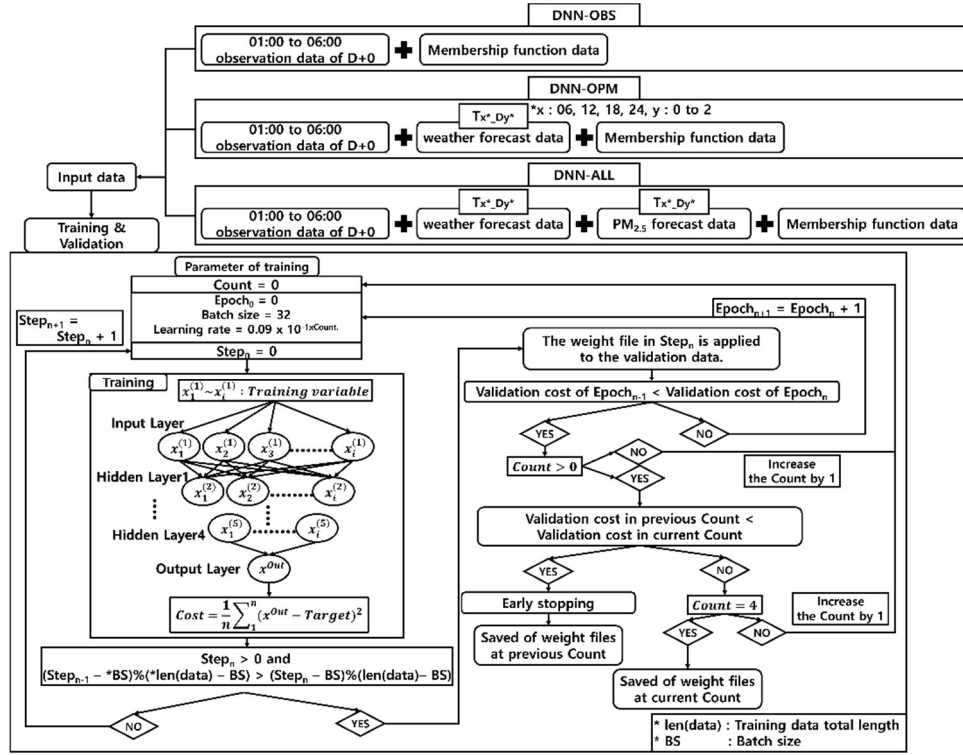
DNN-OBS

01:00 to 06:00 observation data of D+0 ✚ Membership function data

DNN-OPM

$Tx^{*}\_Dy^{*}$ *x : 06, 12, 18, 24, y : 0 to 2

01:00 to 06:00 observation data of D+0 ✚ weather forecast data ✚ Membership function data

Input data

DNN-ALL

$Tx^{*}\_Dy^{*}$ $Tx^{*}\_Dy^{*}$

01:00 to 06:00 observation data of D+0 ✚ weather forecast data ✚ $PM_{2.5}$ forecast data ✚ Membership function data

Training & Validation

Parameter of training
Count = 0
$Epoch_0 = 0$
Batch size = 32
Learning rate = 0.09 x $10^{-1xCount.}$
$Step_0 = 0$

$Step_{n+1} = Step_n + 1$

Training

$x_1^{(1)} \sim x_i^{(1)}$ : Training variable

Input Layer

$x_1^{(1)}$ $x_2^{(1)}$ $x_3^{(1)}$ $x_i^{(1)}$

Hidden Layer1

$x_1^{(2)}$ $x_2^{(2)}$ $x_i^{(2)}$

Hidden Layer4

$x_1^{(5)}$ $x_i^{(5)}$

Output Layer

$x^{Out}$

$Cost = \frac{1}{n}\sum_1^n (x^{Out} - Target)^2$

$Step_n > 0$ and
$(Step_{n-1} - {}^*BS)\%({}^*len(data) - BS) > (Step_n - BS)\%(len(data) - BS)$

NO

YES

$Epoch_{n+1} = Epoch_n + 1$

The weight file in $Step_n$ is applied to the validation data.

Validation cost of $Epoch_{n-1}$ < Validation cost of $Epoch_n$

YES

NO

$Count > 0$

NO

YES

Increase the Count by 1

Validation cost in previous Count < Validation cost in current Count

YES

NO

Early stopping

$Count = 4$

Increase the Count by 1

Saved of weight files at previous Count

YES

NO

Saved of weight files at current Count

* len(data) : Training data total length
* BS : Batch size